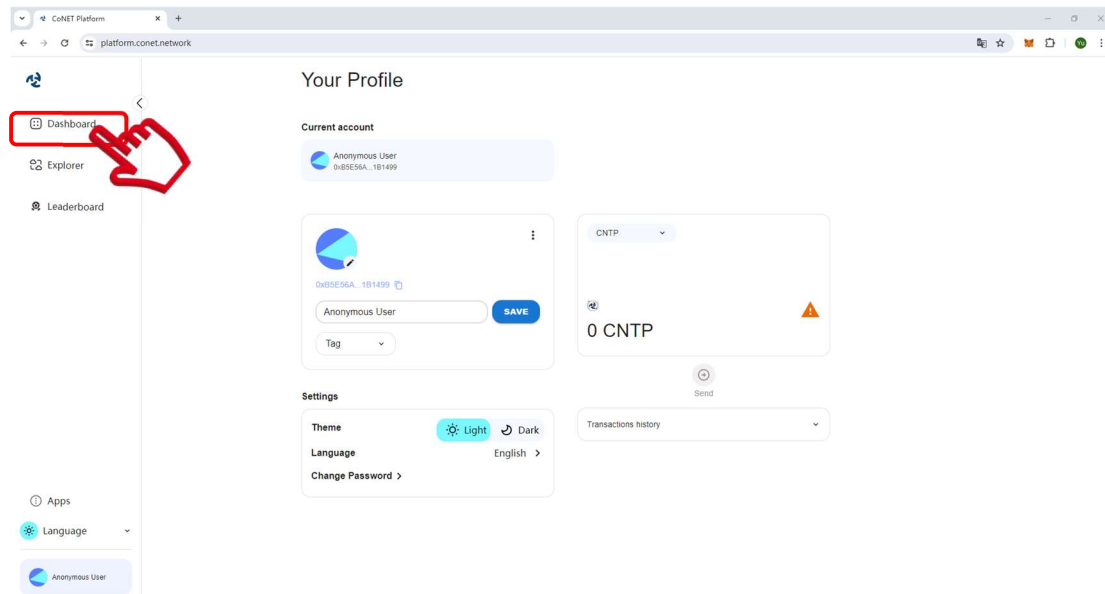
CoNET Platform
platform.conet.network

Dashboard
Explorer
Leaderboard

Your Profile

Current account

Anonymous User
0xB5E56A...1B1499

0xB5E56A...1B1499
Anonymous User
SAVE
Tag

CNTP
0 CNTP

Send

Settings

Theme Light Dark
Language English
Change Password

Transactions history

Apps
Language

Anonymous User